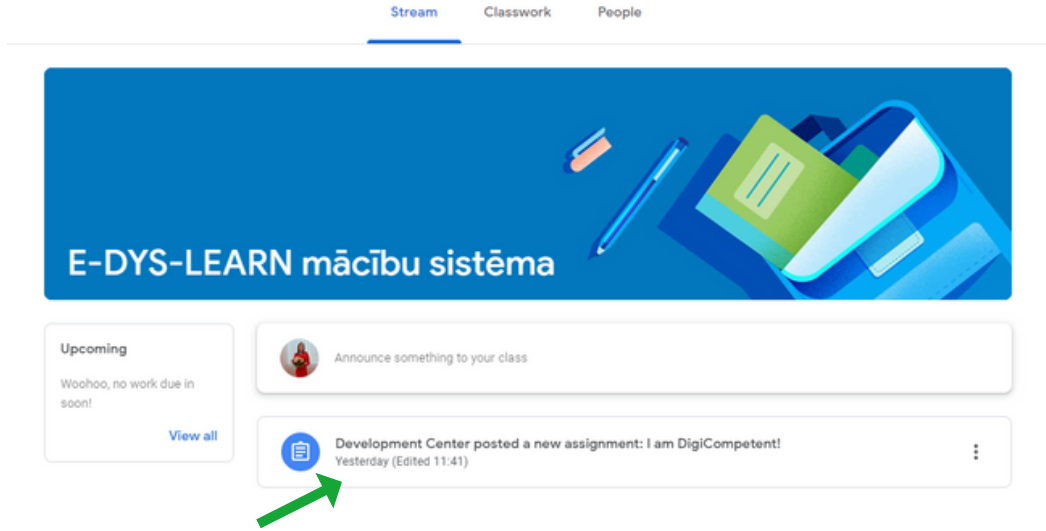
Stream Classwork People

E-DYS-LEARN mācību sistēma

Upcoming

Woohoo, no work due in soon!

View all

Announce something to your class

Development Center posted a new assignment: I am DigiCompetent!

Yesterday (Edited 11:41)